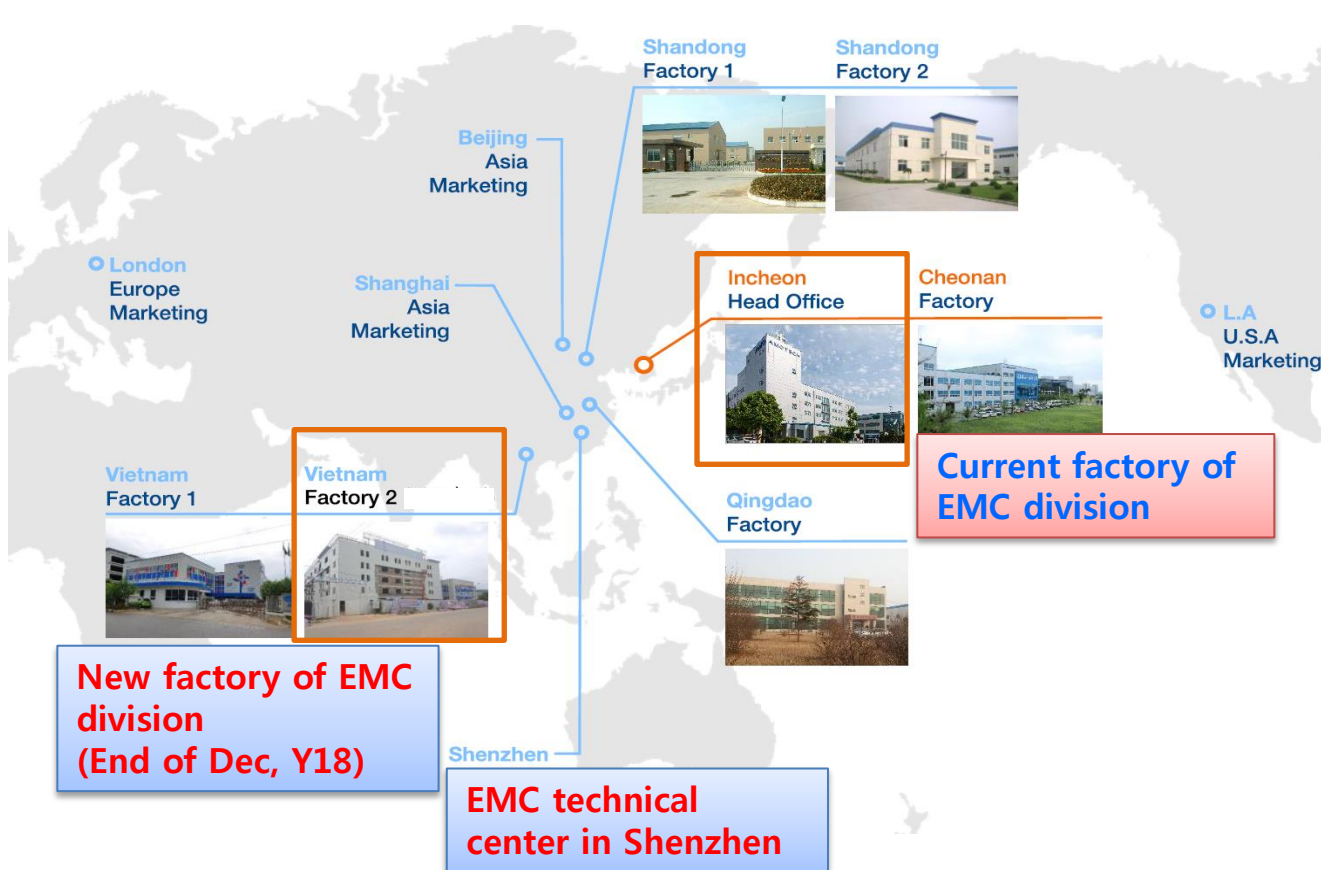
Shandong
Factory 1

Shandong
Factory 2

Beijing
Asia
Marketing

London
Europe
Marketing

Shanghai
Asia
Marketing

Incheon
Head Office

Cheonan
Factory

L.A
U.S.A
Marketing

Current factory of EMC division

Vietnam
Factory 1

Vietnam
Factory 2

Qingdao
Factory

New factory of EMC division
(End of Dec, Y18)

Shenzhen

EMC technical center in Shenzhen